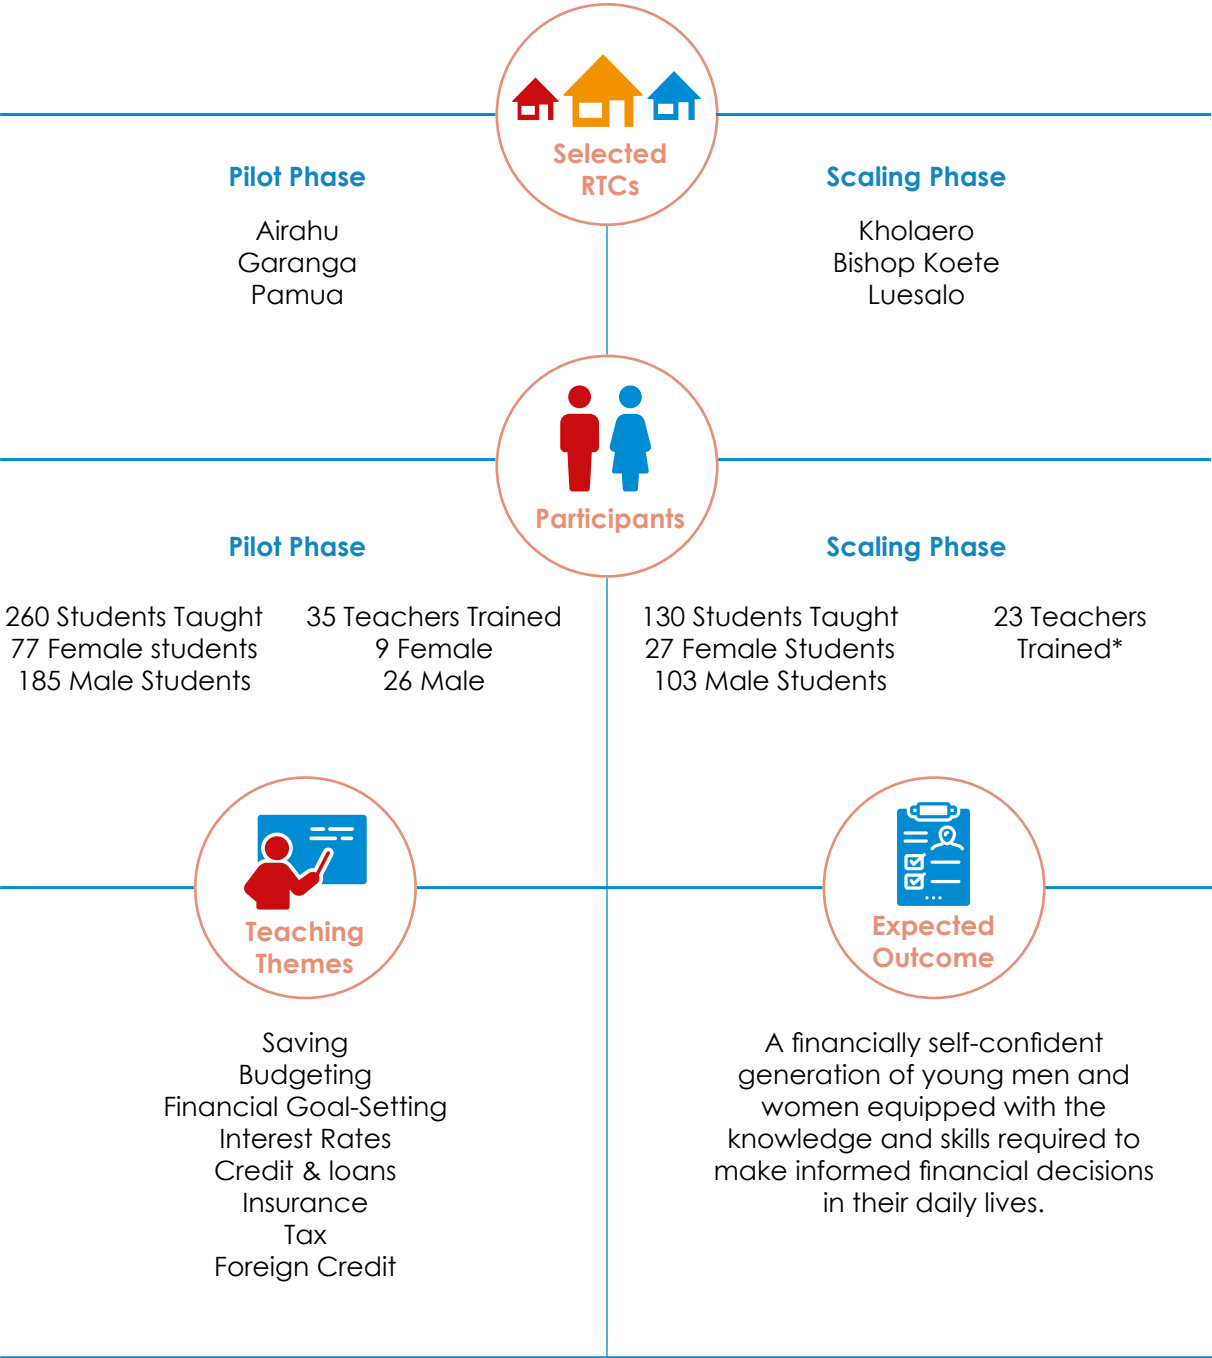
Selected RTCs

Pilot Phase

Airahu
Garanga
Pamua

Scaling Phase

Kholaero
Bishop Koete
Luesalo

Participants

Pilot Phase

260 Students Taught
77 Female students
185 Male Students

35 Teachers Trained
9 Female
26 Male

Scaling Phase

130 Students Taught
27 Female Students
103 Male Students

23 Teachers Trained*

Teaching Themes

Saving
Budgeting
Financial Goal-Setting
Interest Rates
Credit & loans
Insurance
Tax
Foreign Credit

Expected Outcome

A financially self-confident generation of young men and women equipped with the knowledge and skills required to make informed financial decisions in their daily lives.